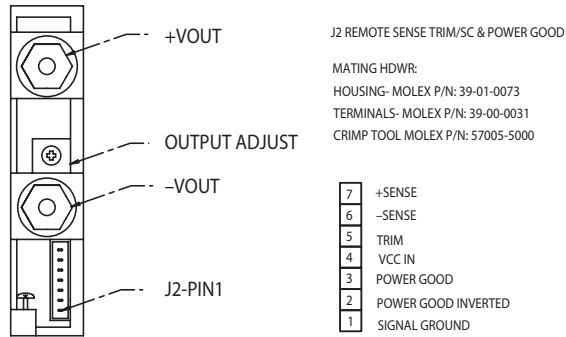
+VOUT

OUTPUT ADJUST

–VOUT

J2-PIN1

J2 REMOTE SENSE TRIM/SC & POWER GOOD

MATING HDWR:
HOUSING- MOLEX P/N: 39-01-0073
TERMINALS- MOLEX P/N: 39-00-0031
CRIMP TOOL MOLEX P/N: 57005-5000

| | |
|---|---|
| 7 | +SENSE |
| 6 | –SENSE |
| 5 | TRIM |
| 4 | VCC IN |
| 3 | POWER GOOD |
| 2 | POWER GOOD INVERTED |
| 1 | SIGNAL GROUND |